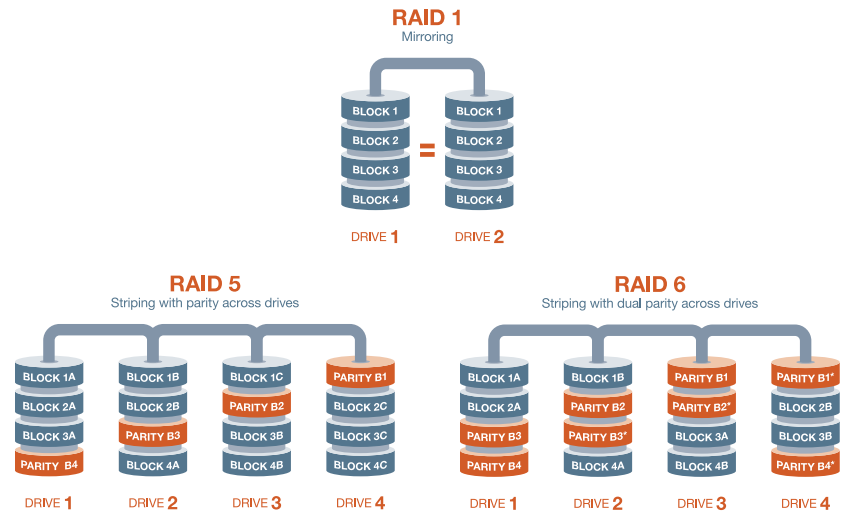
RAID 1
Mirroring

BLOCK 1
BLOCK 2
BLOCK 3
BLOCK 4

=

BLOCK 1
BLOCK 2
BLOCK 3
BLOCK 4

DRIVE 1 DRIVE 2

RAID 5
Striping with parity across drives

BLOCK 1A
BLOCK 2A
BLOCK 3A
PARITY B4

BLOCK 1B
BLOCK 2B
PARITY B3
BLOCK 4A

BLOCK 1C
PARITY B2
BLOCK 3B
BLOCK 4B

PARITY B1
BLOCK 2C
BLOCK 3C
BLOCK 4C

DRIVE 1 DRIVE 2 DRIVE 3 DRIVE 4

RAID 6
Striping with dual parity across drives

BLOCK 1A
BLOCK 2A
PARITY B3
PARITY B4

BLOCK 1B
PARITY B2
PARITY B3*
BLOCK 4A

PARITY B1
PARITY B2*
BLOCK 3A
BLOCK 4B

PARITY B1*
BLOCK 2B
BLOCK 3B
PARITY B4*

DRIVE 1 DRIVE 2 DRIVE 3 DRIVE 4